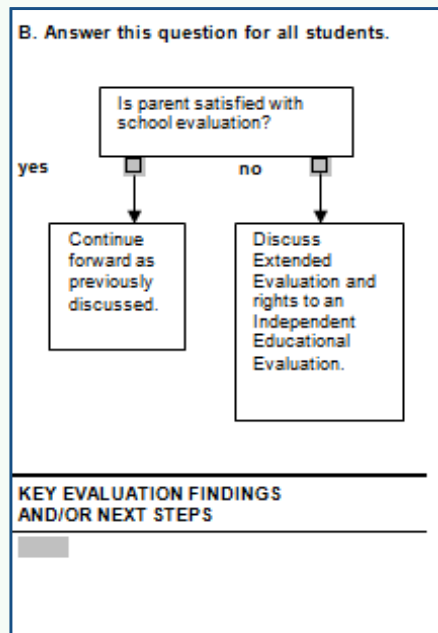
B. Answer this question for all students.

Is parent satisfied with school evaluation?

yes

no

Continue forward as previously discussed.

Discuss Extended Evaluation and rights to an Independent Educational Evaluation.

KEY EVALUATION FINDINGS AND/OR NEXT STEPS